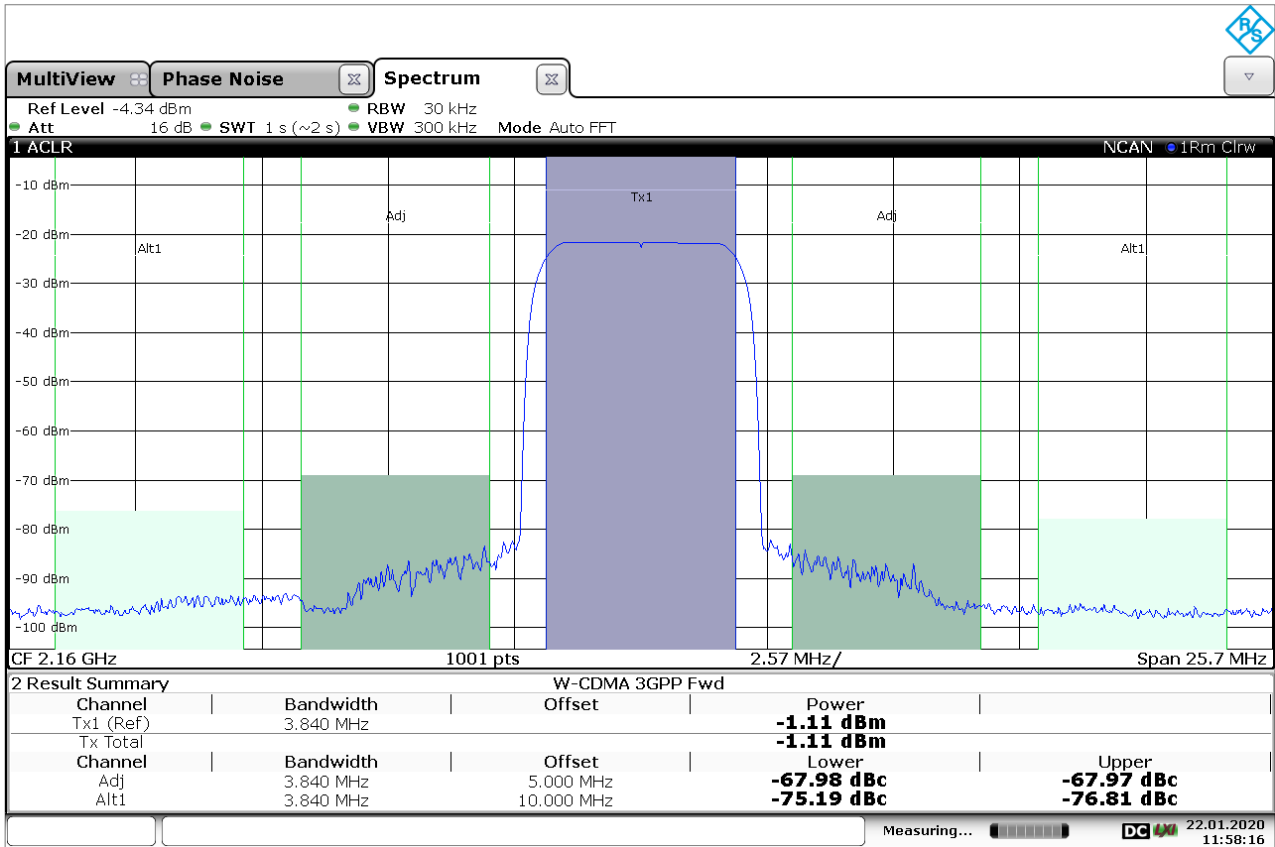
R S

MultiView Phase Noise Spectrum

Ref Level -4.34 dBm RBW 30 kHz
Att 16 dB SWT 1 s (~2 s) VBW 300 kHz Mode Auto FFT

1 ACLR NCAN 1Rm Clrw

-10 dBm
-20 dBm
-30 dBm
-40 dBm
-50 dBm
-60 dBm
-70 dBm
-80 dBm
-90 dBm
-100 dBm

Alt1 Adj Tx1 Adj Alt1

CF 2.16 GHz 1001 pts 2.57 MHz/ Span 25.7 MHz

2 Result Summary W-CDMA 3GPP Fwd

| Channel | Bandwidth | Offset | Power | |
|---|---|---|---|---|
| Tx1 (Ref) | 3.840 MHz | | -1.11 dBm | |
| Tx Total | | | -1.11 dBm | |
| Channel | Bandwidth | Offset | Lower | Upper |
| Adj | 3.840 MHz | 5.000 MHz | -67.98 dBc | -67.97 dBc |
| Alt1 | 3.840 MHz | 10.000 MHz | -75.19 dBc | -76.81 dBc |

Measuring... DC LXI 22.01.2020 11:58:16